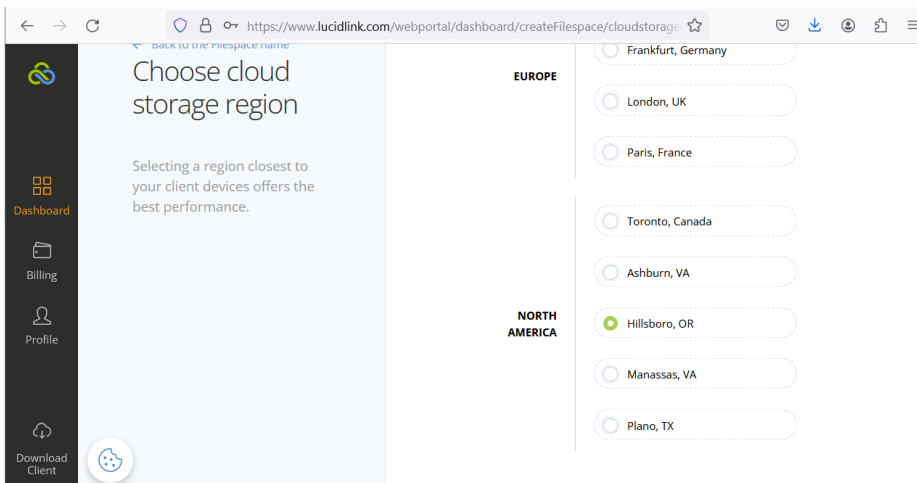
https://www.lucidlink.com/webportal/dashboard/createFilespace/cloudstorage

Dashboard

Billing

Profile

Download Client

← Back to the Filespace name

Choose cloud storage region

Selecting a region closest to your client devices offers the best performance.

EUROPE

Frankfurt, Germany

London, UK

Paris, France

NORTH AMERICA

Toronto, Canada

Ashburn, VA

Hillsboro, OR

Manassas, VA

Plano, TX